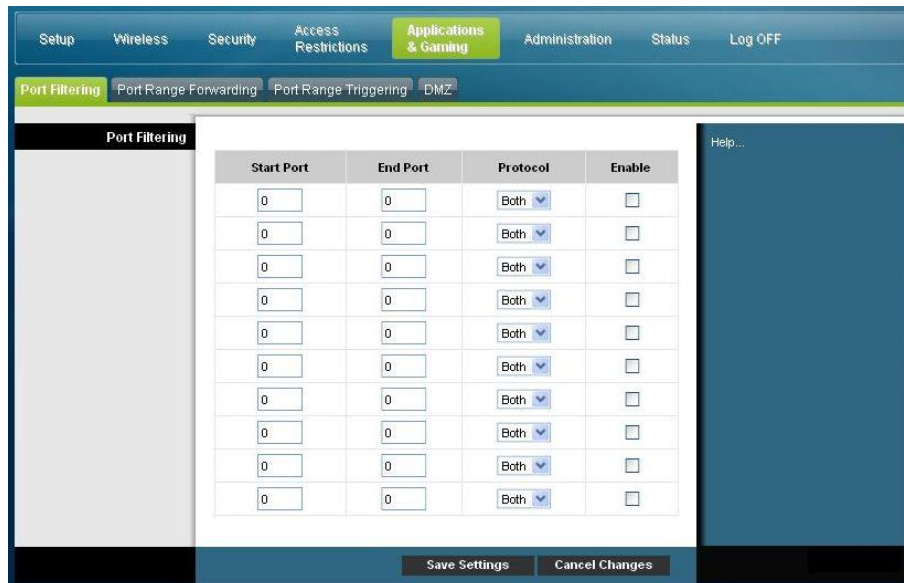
Setup Wireless Security Access Restrictions Applications & Gaming Administration Status Log OFF

Port Filtering Port Range Forwarding Port Range Triggering DMZ

Port Filtering

| Start Port | End Port | Protocol | Enable |
|---|---|---|---|
| 0 | 0 | Both | |
| 0 | 0 | Both | |
| 0 | 0 | Both | |
| 0 | 0 | Both | |
| 0 | 0 | Both | |
| 0 | 0 | Both | |
| 0 | 0 | Both | |
| 0 | 0 | Both | |
| 0 | 0 | Both | |
| 0 | 0 | Both | |

Help...

Save Settings Cancel Changes